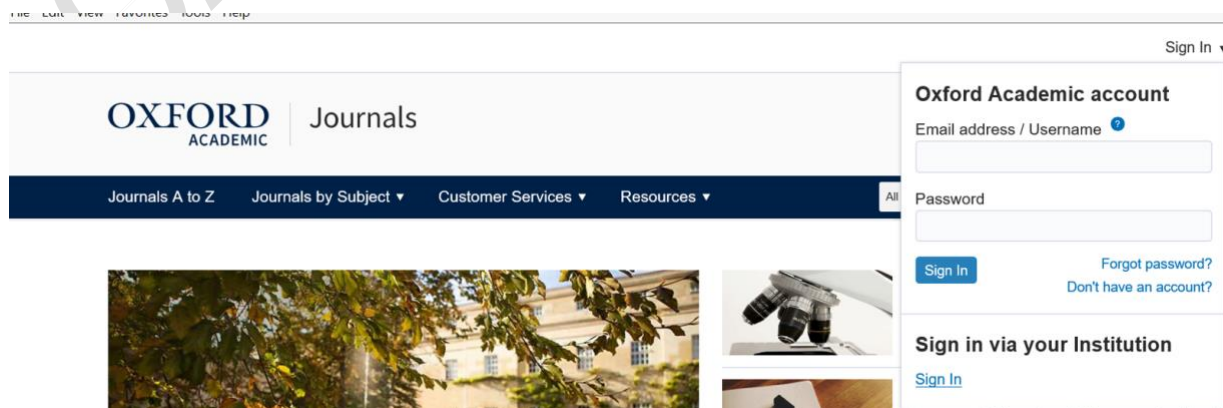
File Edit View Favorites Tools Help

Sign In

OXFORD ACADEMIC | Journals

Journals A to Z Journals by Subject ▾ Customer Services ▾ Resources ▾ All

Oxford Academic account

Email address / Username

Password

Sign In

Forgot password?

Don't have an account?

Sign in via your Institution

Sign In